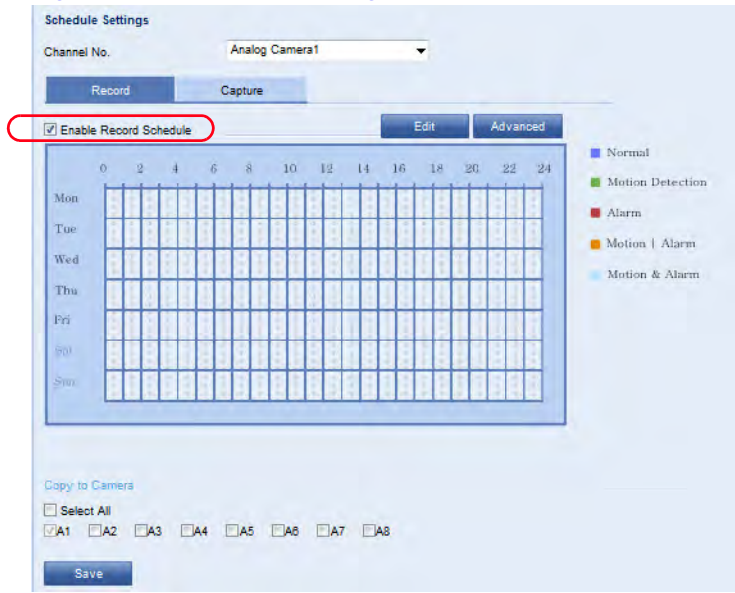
Schedule Settings

Channel No. Analog Camera1

Record Capture

Enable Record Schedule Edit Advanced

0 2 4 6 8 10 12 14 16 18 20 22 24

Mon
Tue
Wed
Thu
Fri
Sat
Sun

Normal
Motion Detection
Alarm
Motion | Alarm
Motion & Alarm

Copy to Camera

Select All

A1 A2 A3 A4 A5 A6 A7 A8

Save